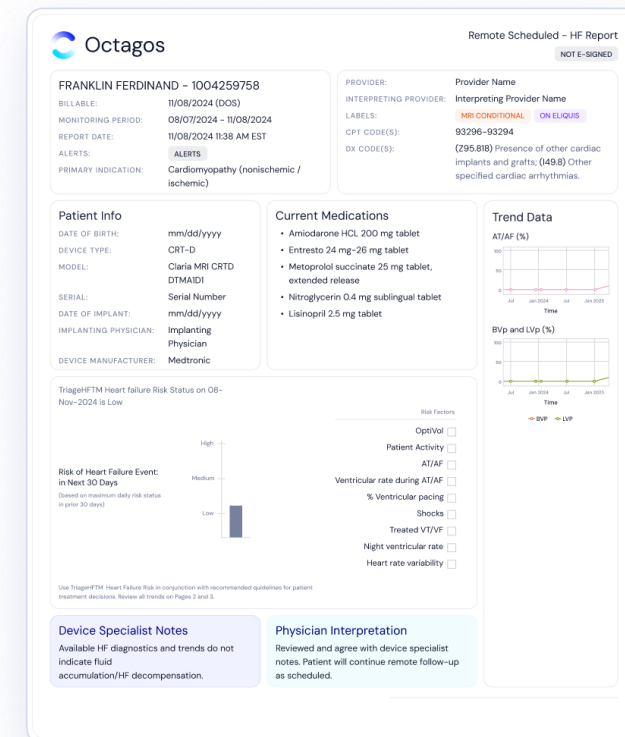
Octagos

Remote Scheduled - HF Report

NOT E-SIGNED

FRANKLIN FERDINAND - 1004259758

| | |
|---|---|
| BILLABLE: | 11/08/2024 (DOS) |
| MONITORING PERIOD: | 08/07/2024 - 11/08/2024 |
| REPORT DATE: | 11/08/2024 11:38 AM EST |
| ALERTS: | ALERTS |
| PRIMARY INDICATION: | Cardiomyopathy (nonischemic / ischemic) |

| | |
|---|---|
| PROVIDER: | Provider Name |
| INTERPRETING PROVIDER: | Interpreting Provider Name |
| LABELS: | MRI CONDITIONAL ON ELIQUIS |
| CPT CODE(S): | 93296-93294 |
| DX CODE(S): | (Z95.818) Presence of other cardiac implants and grafts; (I49.8) Other specified cardiac arrhythmias. |

Patient Info

| | |
|---|---|
| DATE OF BIRTH: | mm/dd/yyyy |
| DEVICE TYPE: | CRT-D |
| MODEL: | Claria MRI CRTD DTMA1D1 |
| SERIAL: | Serial Number |
| DATE OF IMPLANT: | mm/dd/yyyy |
| IMPLANTING PHYSICIAN: | Implanting Physician |
| DEVICE MANUFACTURER: | Medtronic |

Current Medications
• Amiodarone HCL 200 mg tablet
• Entresto 24 mg-26 mg tablet
• Metoprolol succinate 25 mg tablet, extended release
• Nitroglycerin 0.4 mg sublingual tablet
• Lisinopril 2.5 mg tablet

Trend Data
AT/AF (%)
100
50
0
Jul Jan 2024 Jul Jan 2025
Time
BVp and LVp (%)
100
50
0
Jul Jan 2024 Jul Jan 2025
Time
BVP LVP

TriageHFTM Heart failure Risk Status on 08-Nov-2024 is Low

Risk of Heart Failure Event: in Next 30 Days
(based on maximum daily risk status in prior 30 days)

High
Medium
Low

Risk Factors
OptiVol
Patient Activity
AT/AF
Ventricular rate during AT/AF
% Ventricular pacing
Shocks
Treated VT/VF
Night ventricular rate
Heart rate variability

Use TriageHFTM Heart Failure Risk in conjunction with recommended guidelines for patient treatment decisions. Review all trends on Pages 2 and 3.

Device Specialist Notes
Available HF diagnostics and trends do not indicate fluid accumulation/HF decompensation.

Physician Interpretation
Reviewed and agree with device specialist notes. Patient will continue remote follow-up as scheduled.